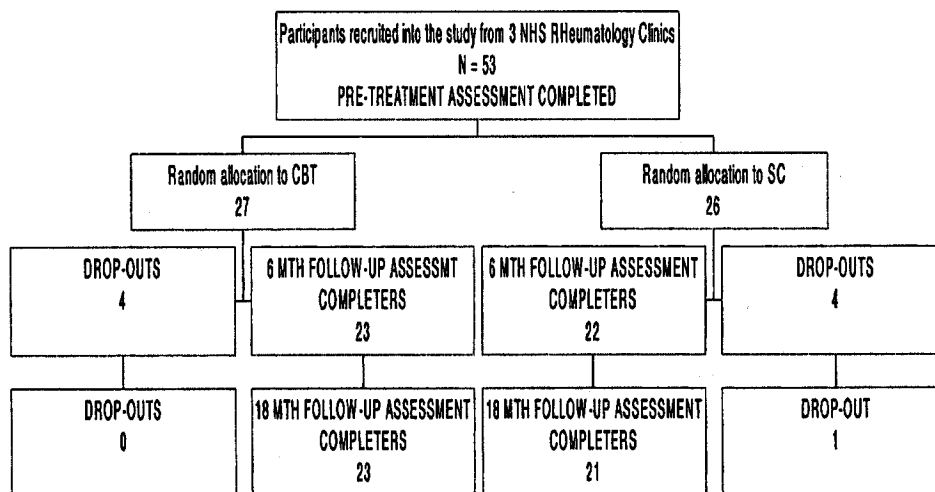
Participants recruited into the study from 3 NHS RHeumatology Clinics
N = 53
PRE-TREATMENT ASSESSMENT COMPLETED

Random allocation to CBT
27

Random allocation to SC
26

DROP-OUTS
4

6 MTH FOLLOW-UP ASSESSMT
COMPLETERS
23

6 MTH FOLLOW-UP ASSESSMENT
COMPLETERS
22

DROP-OUTS
4

DROP-OUTS
0

18 MTH FOLLOW-UP ASSESSMENT
COMPLETERS
23

18 MTH FOLLOW-UP ASSESSMENT
COMPLETERS
21

DROP-OUT
1